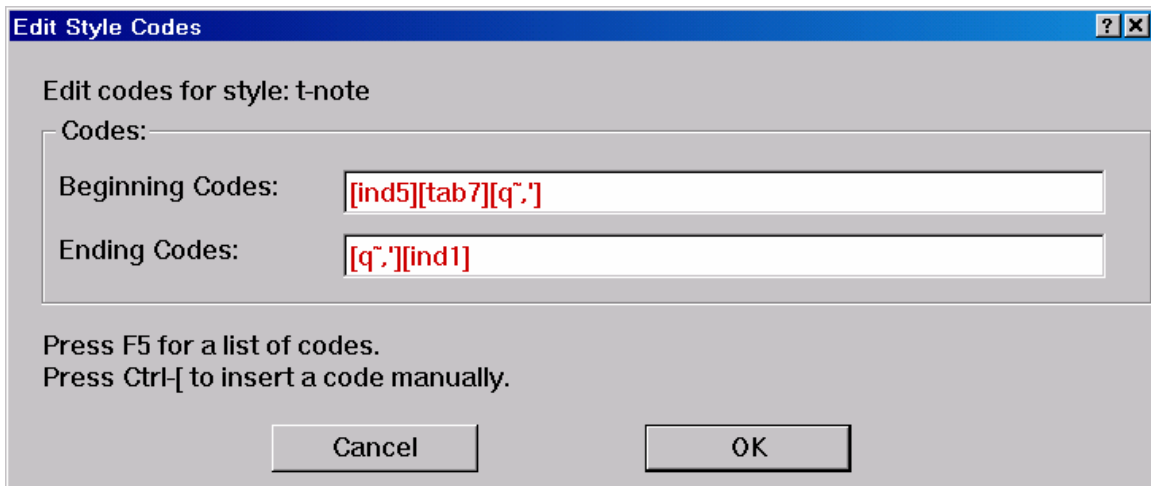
Edit Style Codes

?

Edit codes for style: t-note

Codes:

Beginning Codes: [ind5][tab7][q˜,']

Ending Codes: [q˜,'][ind1]

Press F5 for a list of codes.
Press Ctrl-[ to insert a code manually.

Cancel

OK